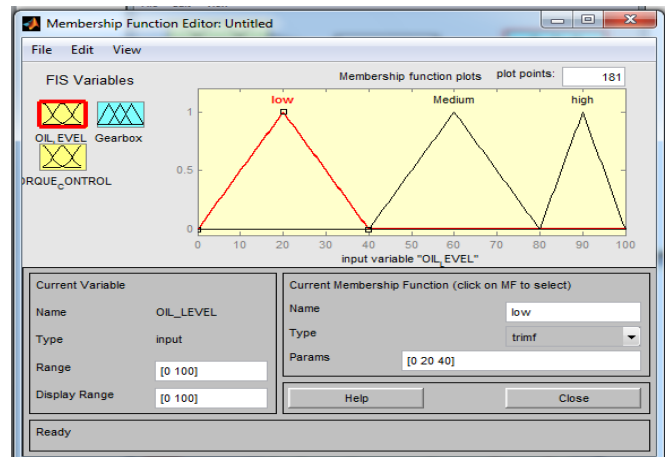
Membership Function Editor: Untitled

File Edit View

FIS Variables

OIL_EVEL Gearbox

ORQUE_ONTROL

Membership function plots plot points: 181

low Medium high

1

0.5

0

0 10 20 30 40 50 60 70 80 90 100

input variable "OIL_EVEL"

Current Variable

Name OIL_LEVEL

Type input

Range [0 100]

Display Range [0 100]

Current Membership Function (click on MF to select)

Name low

Type trimf

Params [0 20 40]

Help Close

Ready